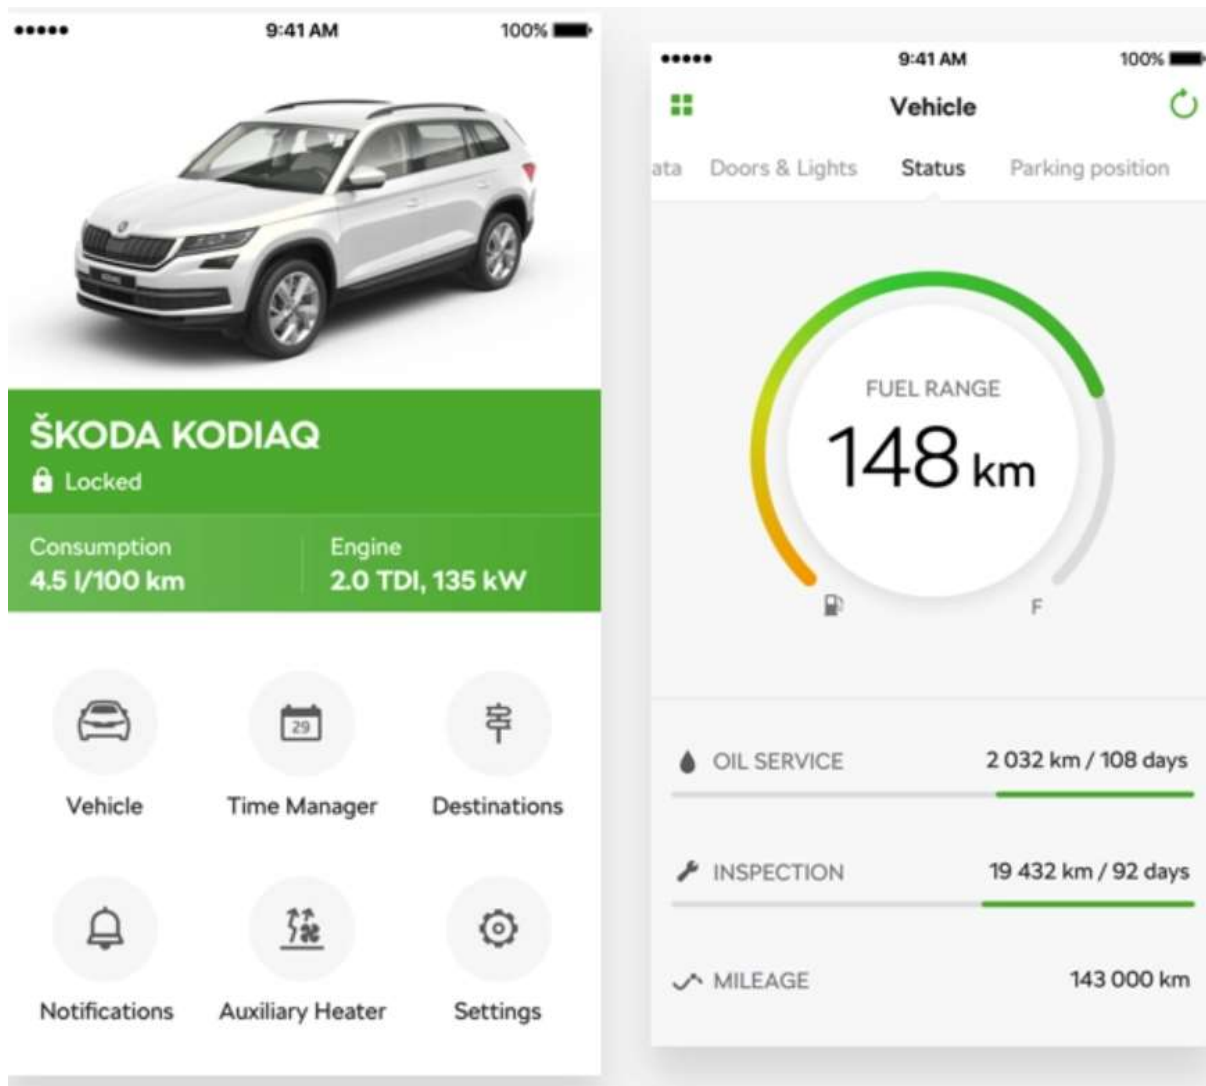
••••• 9:41 AM 100%

ŠKODA KODIAQ
Locked

Consumption
4.5 l/100 km

Engine
2.0 TDI, 135 kW

29

Vehicle
Time Manager
Destinations

Notifications
Auxiliary Heater
Settings

••••• 9:41 AM 100%

Vehicle

ata Doors & Lights Status Parking position

FUEL RANGE
148 km

F

OIL SERVICE 2 032 km / 108 days

INSPECTION 19 432 km / 92 days

MILEAGE 143 000 km